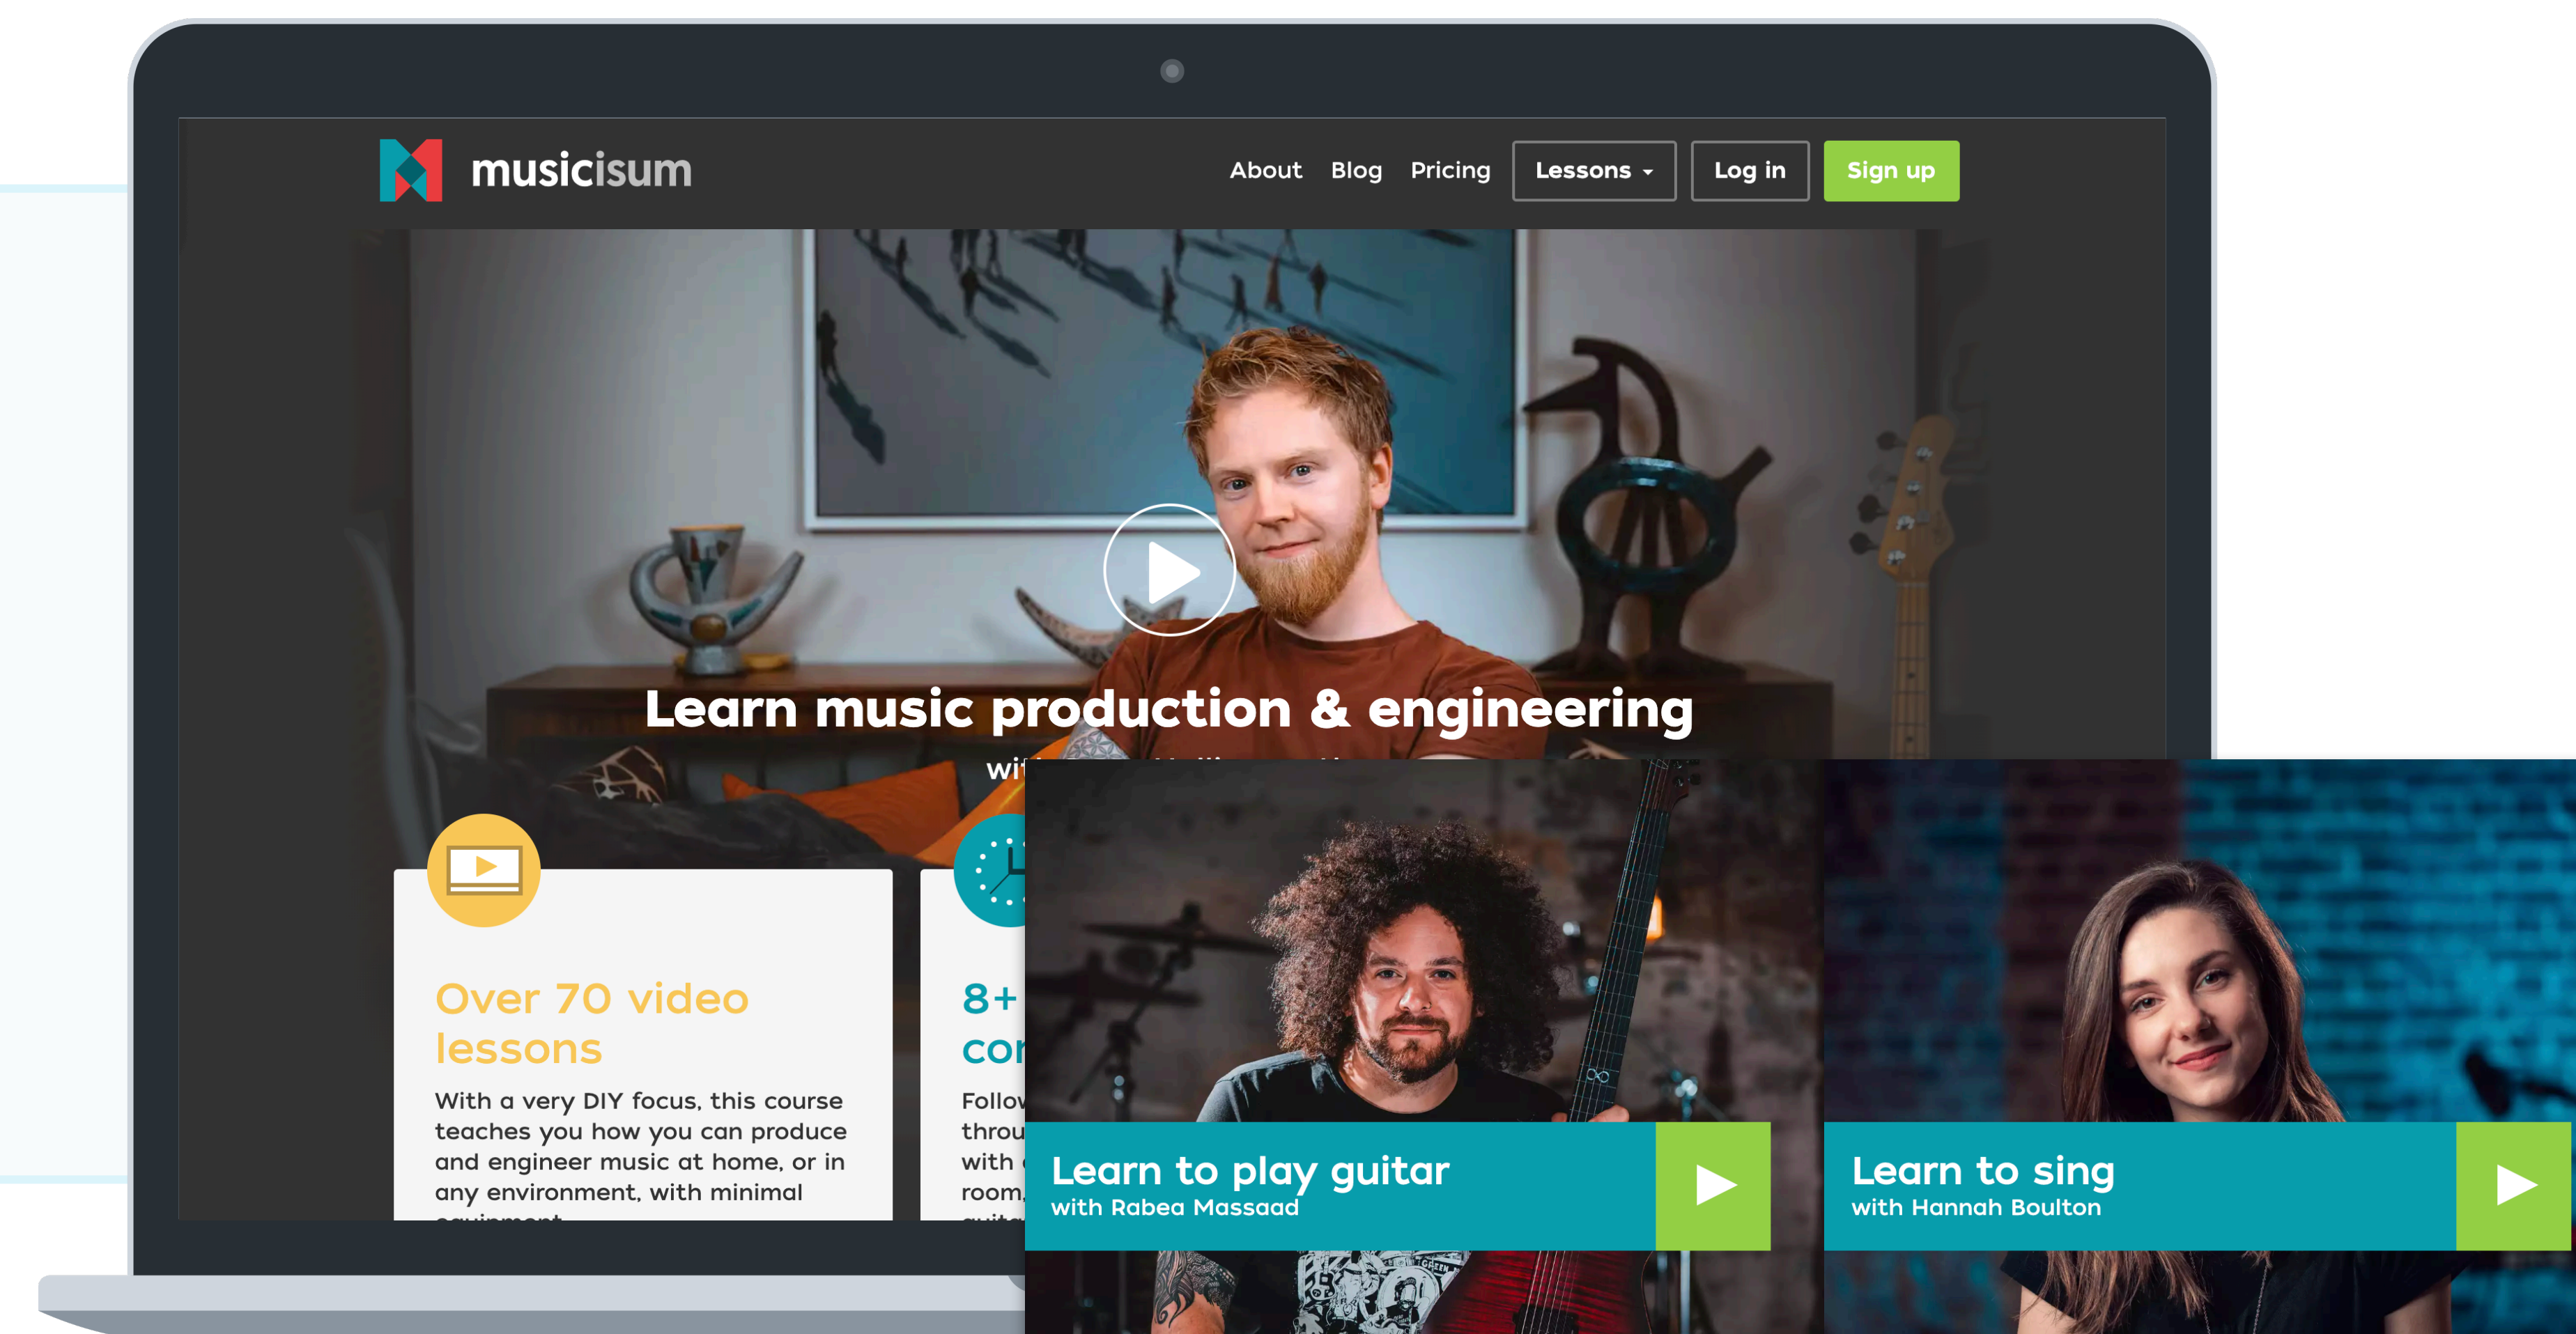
musicisum

About Blog Pricing Lessons Log in Sign up

Learn music production & engineering

wi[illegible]

Over 70 video lessons

With a very DIY focus, this course teaches you how you can produce and engineer music at home, or in any environment, with minimal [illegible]

8+ co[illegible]

Follo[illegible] thro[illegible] with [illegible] room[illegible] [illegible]

Learn to play guitar
with Rabea Massaad

Learn to sing
with Hannah Boulton